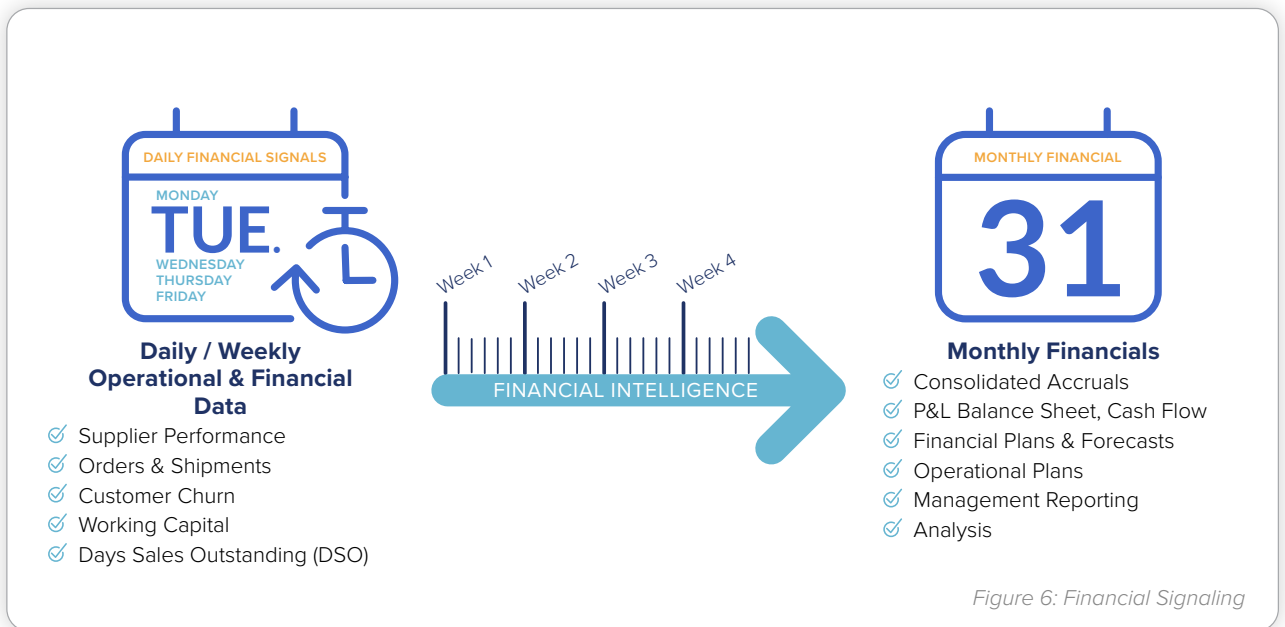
DAILY FINANCIAL SIGNALS

MONDAY
TUE.
WEDNESDAY
THURSDAY
FRIDAY

Daily / Weekly Operational & Financial Data

Supplier Performance
Orders & Shipments
Customer Churn
Working Capital
Days Sales Outstanding (DSO)

Week 1
Week 2
Week 3
Week 4

FINANCIAL INTELLIGENCE

MONTHLY FINANCIAL

31

Monthly Financials

Consolidated Accruals
P&L Balance Sheet, Cash Flow
Financial Plans & Forecasts
Operational Plans
Management Reporting
Analysis

Figure 6: Financial Signaling